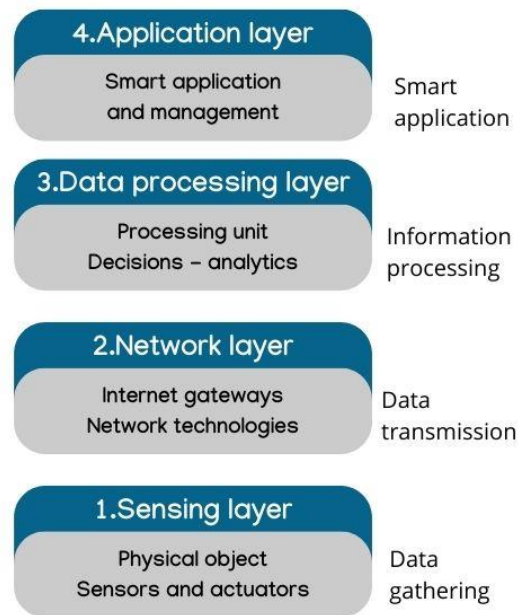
4.Application layer

Smart application and management

Smart application

3.Data processing layer

Processing unit
Decisions – analytics

Information processing

2.Network layer

Internet gateways
Network technologies

Data transmission

1.Sensing layer

Physical object
Sensors and actuators

Data gathering